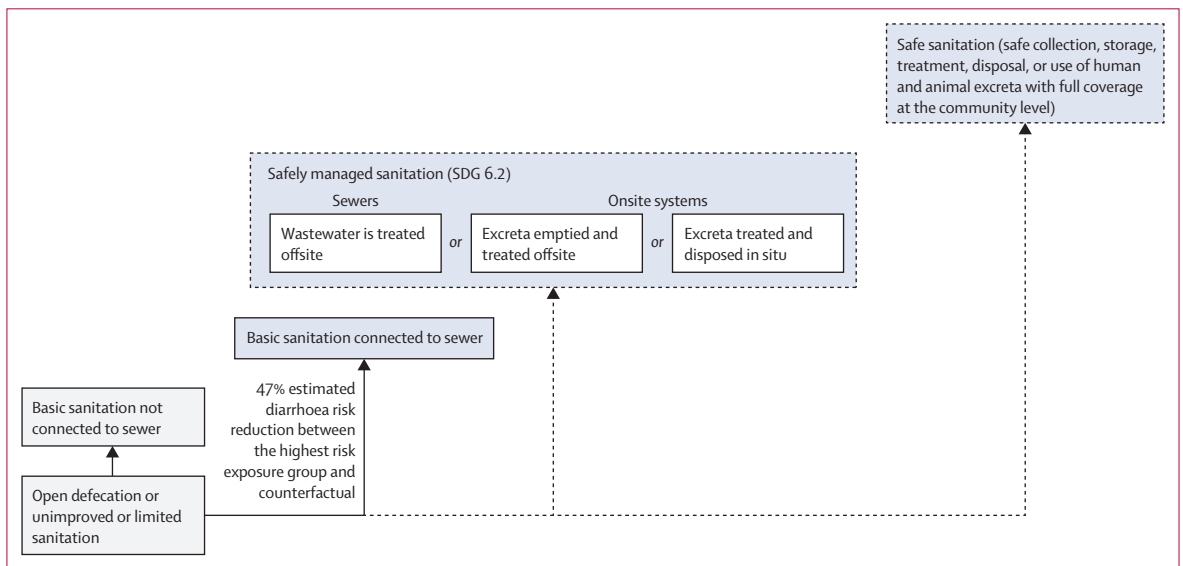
Safe sanitation (safe collection, storage, treatment, disposal, or use of human and animal excreta with full coverage at the community level)

Safely managed sanitation (SDG 6.2)

Sewers

Onsite systems

Wastewater is treated offsite

or

Excreta emptied and treated offsite

or

Excreta treated and disposed in situ

Basic sanitation connected to sewer

47% estimated diarrhoea risk reduction between the highest risk exposure group and counterfactual

Basic sanitation not connected to sewer

Open defecation or unimproved or limited sanitation